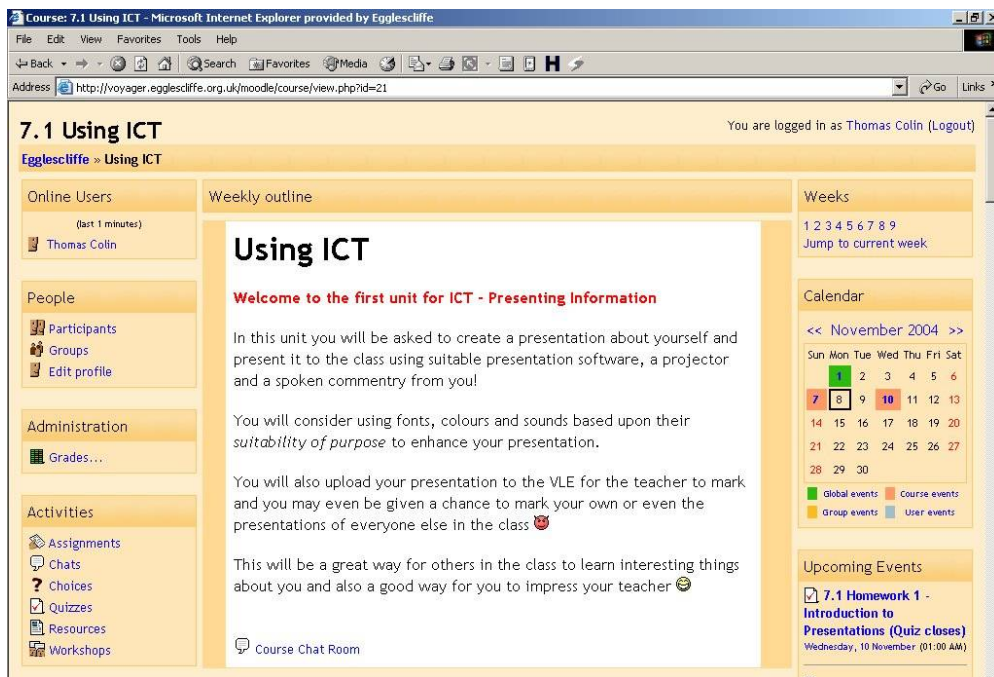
Course: 7.1 Using ICT - Microsoft Internet Explorer provided by Egglescliffe

File Edit View Favorites Tools Help

Back Search Favorites Media H

Address http://voyager.egglescliffe.org.uk/moodle/course/view.php?id=21 Go Links

7.1 Using ICT

You are logged in as Thomas Colin (Logout)

Egglescliffe » Using ICT

Online Users

(last 1 minutes)

Thomas Colin

People

Participants
Groups
Edit profile

Administration

Grades...

Activities

Assignments
Chats
Choices
Quizzes
Resources
Workshops

Weekly outline

Using ICT

Welcome to the first unit for ICT - Presenting Information

In this unit you will be asked to create a presentation about yourself and present it to the class using suitable presentation software, a projector and a spoken commentry from you!

You will consider using fonts, colours and sounds based upon their *suitability of purpose* to enhance your presentation.

You will also upload your presentation to the VLE for the teacher to mark and you may even be given a chance to mark your own or even the presentations of everyone else in the class

This will be a great way for others in the class to learn interesting things about you and also a good way for you to impress your teacher

Course Chat Room

Weeks

1 2 3 4 5 6 7 8 9
Jump to current week

Calendar

<< November 2004 >>

| Sun | Mon | Tue | Wed | Thu | Fri | Sat |
|---|---|---|---|---|---|---|
| | 1 | 2 | 3 | 4 | 5 | 6 |
| 7 | 8 | 9 | 10 | 11 | 12 | 13 |
| 14 | 15 | 16 | 17 | 18 | 19 | 20 |
| 21 | 22 | 23 | 24 | 25 | 26 | 27 |
| 28 | 29 | 30 | | | | |

Global events Course events
Group events User events

Upcoming Events

7.1 Homework 1 - Introduction to Presentations (Quiz closes)
Wednesday, 10 November (01:00 AM)